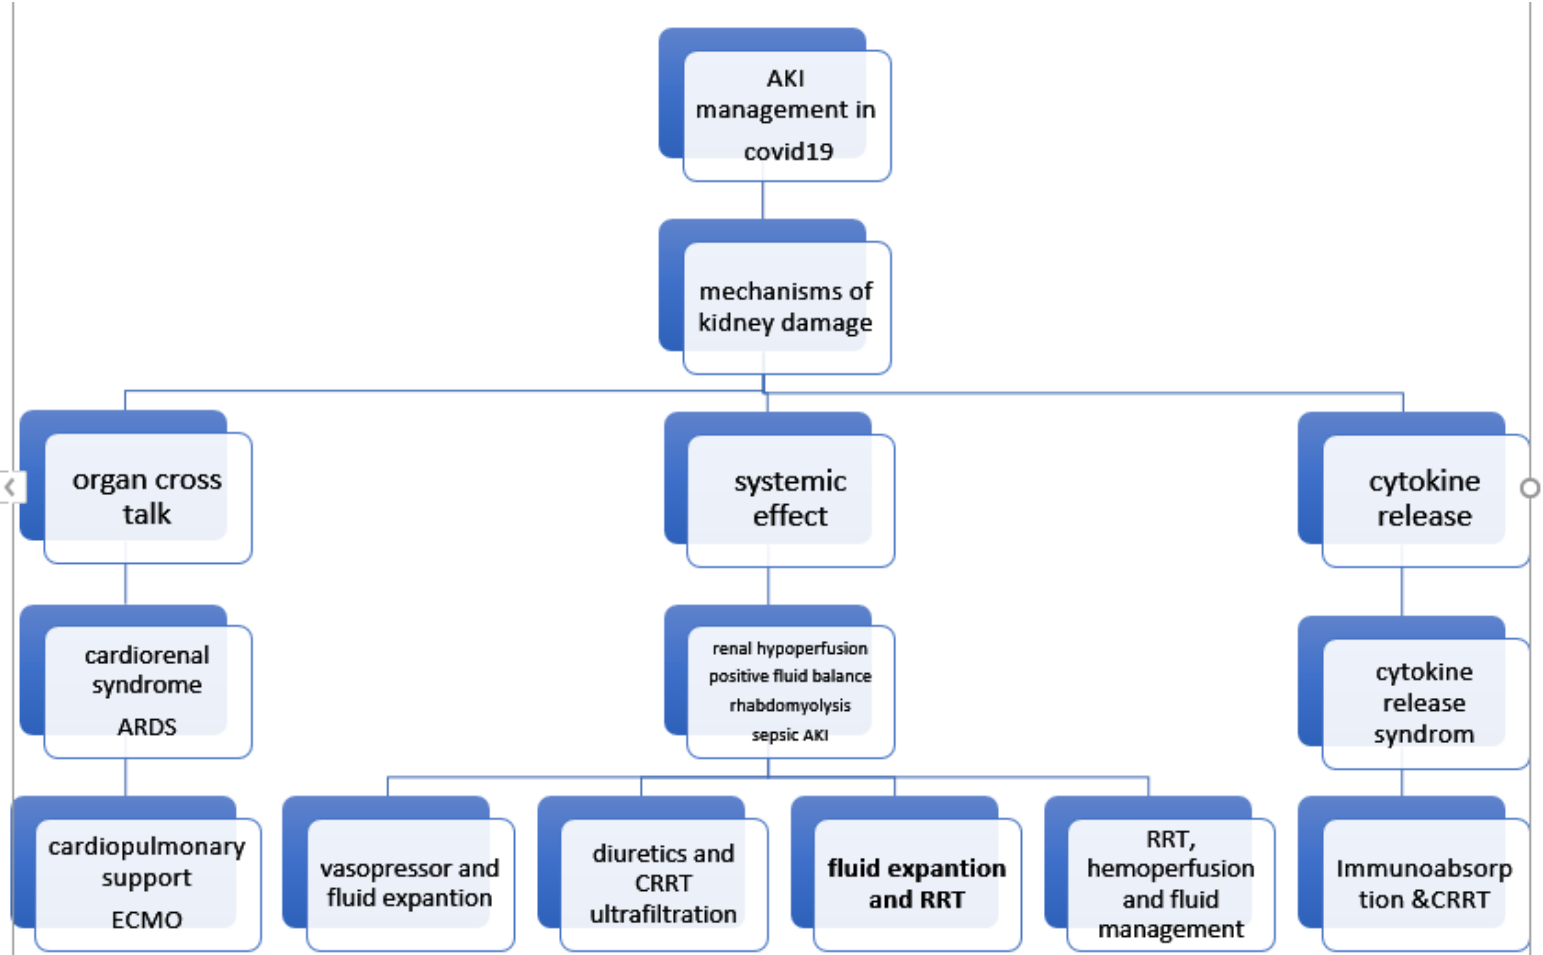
AKI management in covid19

mechanisms of kidney damage

organ cross talk

systemic effect

cytokine release

cardiorenal syndrome

ARDS

renal hypoperfusion
positive fluid balance
rhabdomyolysis
sepsic AKI

cytokine release syndrom

cardiopulmonary support

ECMO

vasopressor and fluid expantion

diuretics and CRRT ultrafiltration

**fluid expantion and RRT**

RRT, hemoperfusion and fluid management

Immunoabsorption &CRRT